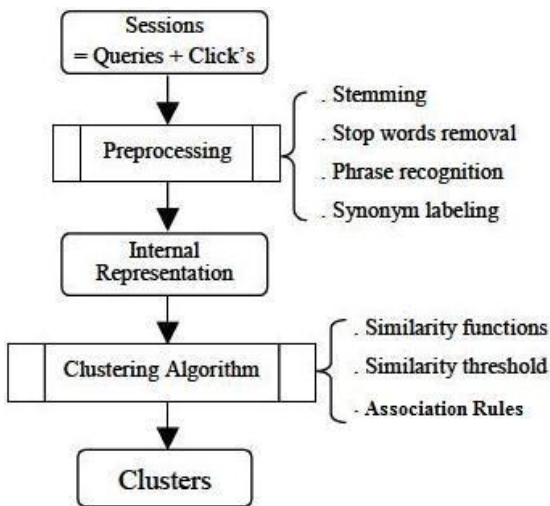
Sessions
= Queries + Click's

Preprocessing

. Stemming
. Stop words removal
. Phrase recognition
. Synonym labeling

Internal Representation

Clustering Algorithm

. Similarity functions
. Similarity threshold
- Association Rules

Clusters